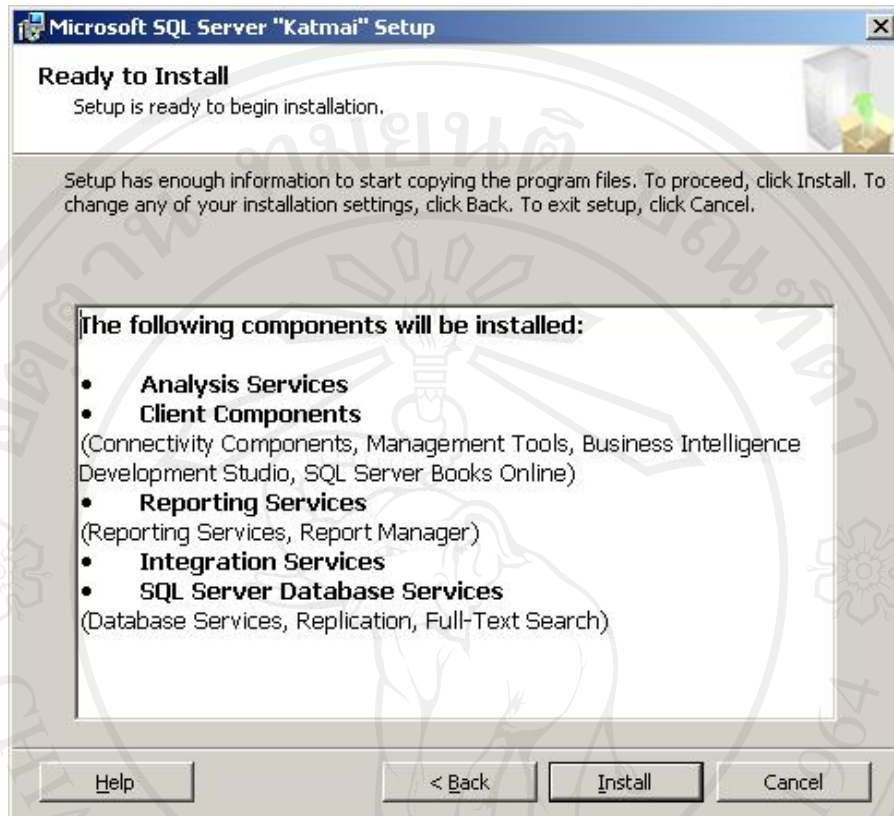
Microsoft SQL Server "Katmai" Setup

Ready to Install
Setup is ready to begin installation.

Setup has enough information to start copying the program files. To proceed, click Install. To change any of your installation settings, click Back. To exit setup, click Cancel.

The following components will be installed:

• Analysis Services
• Client Components
(Connectivity Components, Management Tools, Business Intelligence Development Studio, SQL Server Books Online)
• Reporting Services
(Reporting Services, Report Manager)
• Integration Services
• SQL Server Database Services
(Database Services, Replication, Full-Text Search)

Help
< Back
Install
Cancel